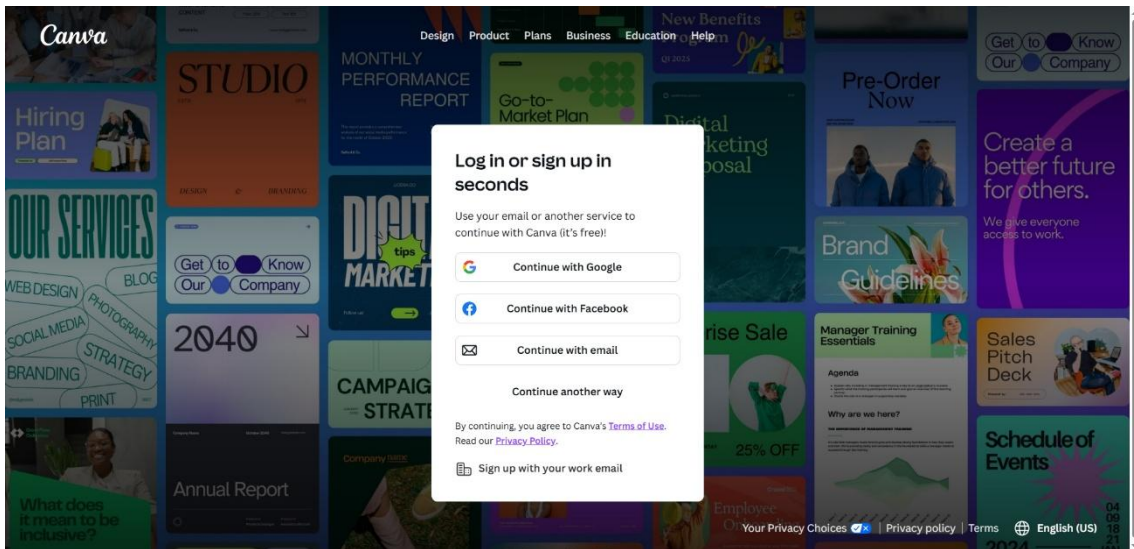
Canva

Design Product Plans Business Education Help

Log in or sign up in seconds

Use your email or another service to continue with Canva (it's free)!

Continue with Google

Continue with Facebook

Continue with email

Continue another way

By continuing, you agree to Canva's Terms of Use. Read our Privacy Policy.

Sign up with your work email

Your Privacy Choices | Privacy policy | Terms English (US)

Hiring Plan

STUDIO

MONTHLY PERFORMANCE REPORT

Go-to-Market Plan

New Benefits

Get to Know Our Company

Pre-Order Now

Create a better future for others.

We give everyone access to work.

OUR SERVICES

WEB DESIGN BLOG PHOTOGRAPHY SOCIAL MEDIA STRATEGY BRANDING PRINT

Get to Know Our Company

2040

tips

Brand Guidelines

Manager Training Essentials

Agenda

Why are we here?

Sales Pitch Deck

CAMPAIG STRATE

25% OFF

Schedule of Events

What does it mean to be inclusive?

Annual Report